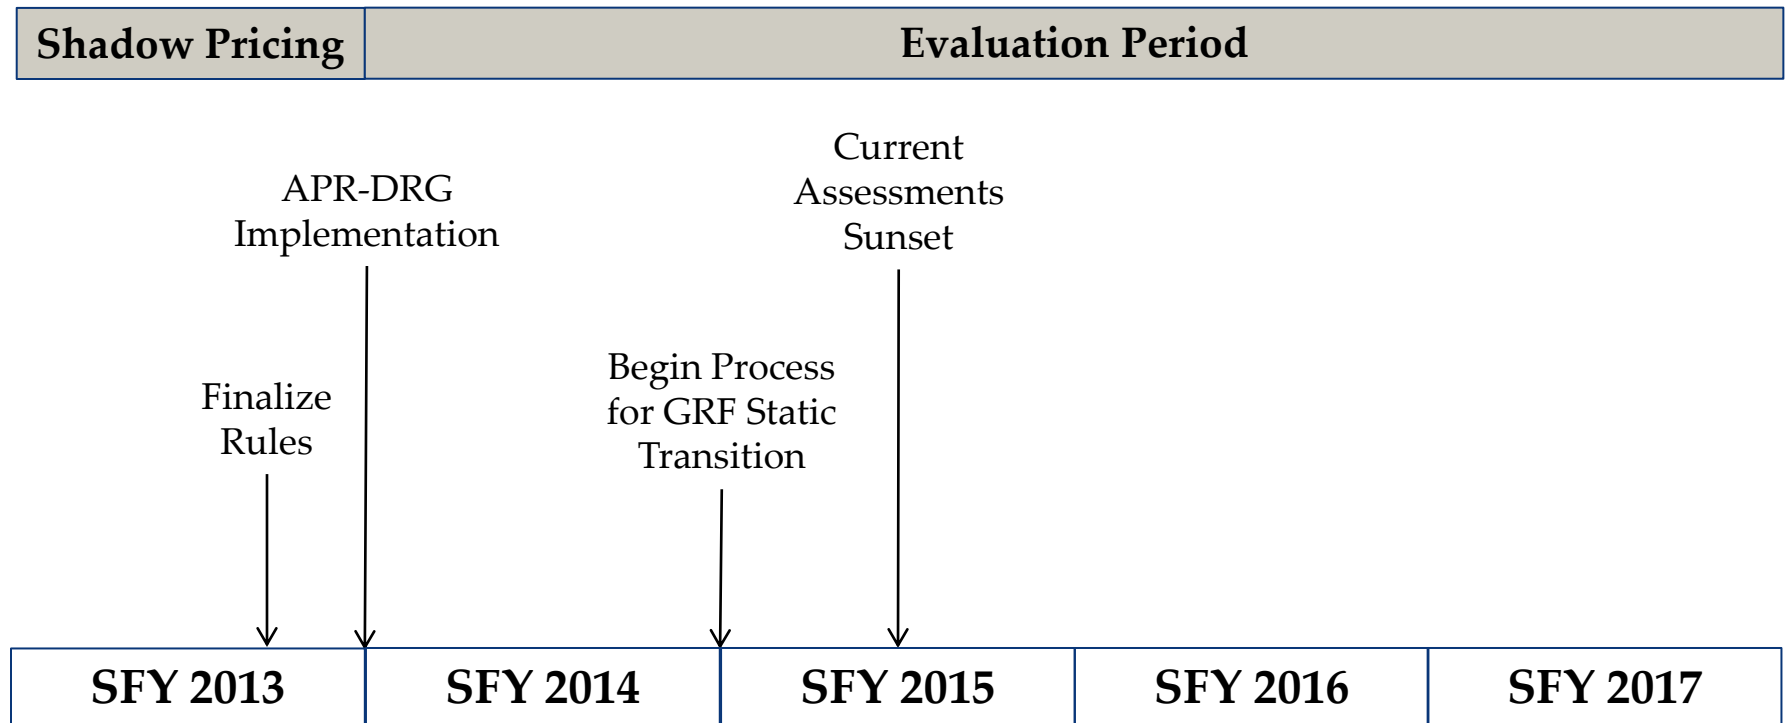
| Shadow Pricing | Evaluation Period |
|---|---|

Current Assessments Sunset

APR-DRG Implementation

Finalize Rules

Begin Process for GRF Static Transition

| SFY 2013 | SFY 2014 | SFY 2015 | SFY 2016 | SFY 2017 |
|---|---|---|---|---|